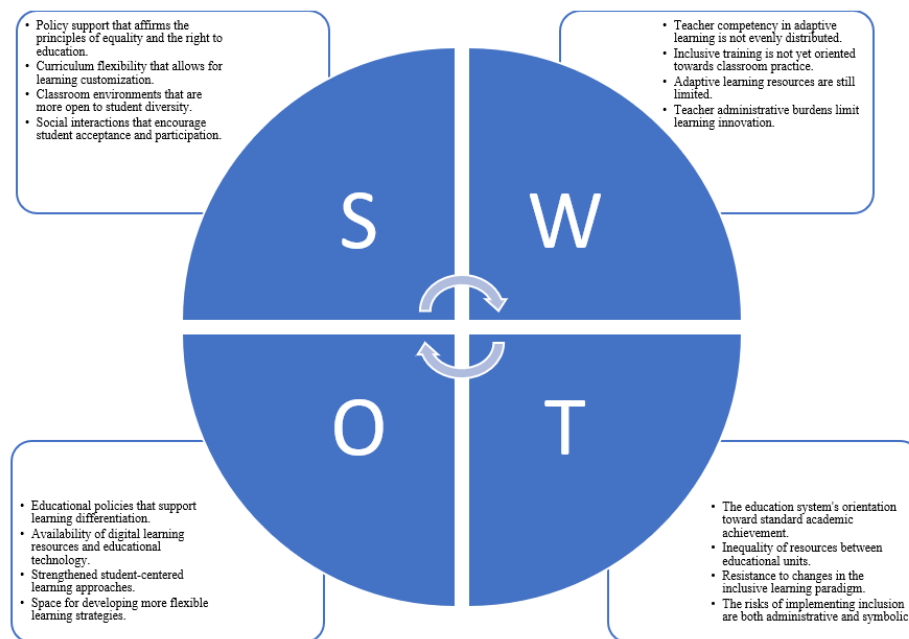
- Policy support that affirms the principles of equality and the right to education.
- Curriculum flexibility that allows for learning customization.
- Classroom environments that are more open to student diversity.
- Social interactions that encourage student acceptance and participation.

- Teacher competency in adaptive learning is not evenly distributed.
- Inclusive training is not yet oriented towards classroom practice.
- Adaptive learning resources are still limited.
- Teacher administrative burdens limit learning innovation.

S

W

O

T

- Educational policies that support learning differentiation.
- Availability of digital learning resources and educational technology.
- Strengthened student-centered learning approaches.
- Space for developing more flexible learning strategies.

- The education system's orientation toward standard academic achievement.
- Inequality of resources between educational units.
- Resistance to changes in the inclusive learning paradigm.
- The risks of implementing inclusion are both administrative and symbolic